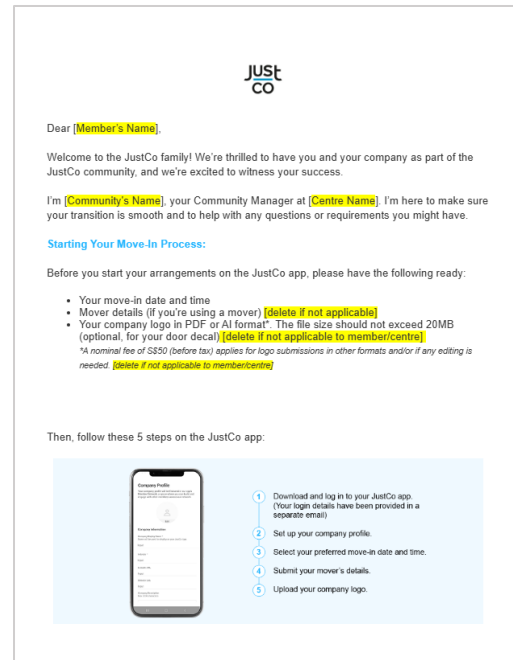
JUSt
CO

Dear [Member's Name],

Welcome to the JustCo family! We're thrilled to have you and your company as part of the JustCo community, and we're excited to witness your success.

I'm [Community's Name], your Community Manager at [Centre Name]. I'm here to make sure your transition is smooth and to help with any questions or requirements you might have.

Starting Your Move-In Process:

Before you start your arrangements on the JustCo app, please have the following ready:

- Your move-in date and time
- Mover details (if you're using a mover) [delete if not applicable]
- Your company logo in PDF or AI format*. The file size should not exceed 20MB (optional, for your door decal) [delete if not applicable to member/centre]

*A nominal fee of S$50 (before tax) applies for logo submissions in other formats and/or if any editing is needed. [delete if not applicable to member/centre]

Then, follow these 5 steps on the JustCo app:

Company Profile
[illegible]

Company Information
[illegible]

1 Download and log in to your JustCo app. (Your login details have been provided in a separate email)
2 Set up your company profile.
3 Select your preferred move-in date and time.
4 Submit your mover's details.
5 Upload your company logo.